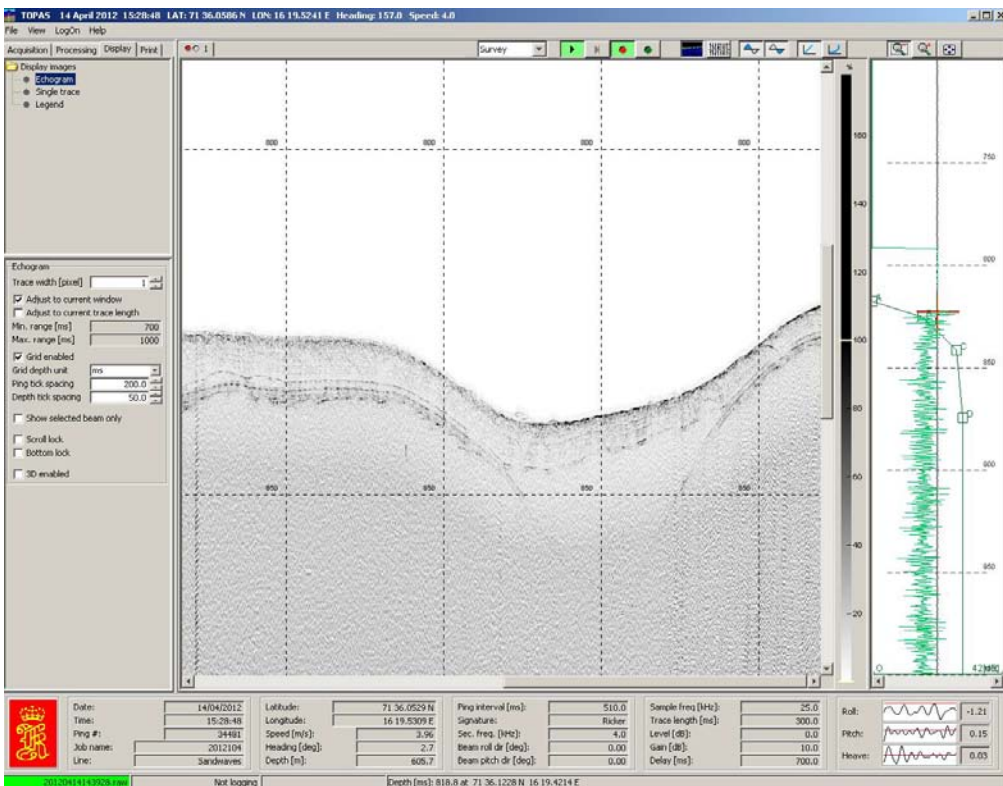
TOPAS 14 April 2012 15:28:48 LAT: 71 36.0586 N LON: 16 19.5241 E Heading: 157.0 Speed: 4.0

File View LogOn Help

Acquisition | Processing | Display | Print

Display images
Echogram
Single trace
Legend

Echogram
Trace width [pixel] 1
Adjust to current window
Adjust to current trace length
Min. range [ms] 700
Max. range [ms] 1000
Grid enabled
Grid depth unit ms
Ping tick spacing 200.0
Depth tick spacing 50.0
Show selected beam only
Scroll lock
Bottom lock
3D enabled

1

Survey

800 800 800 800

850 850 850 850

%
160
140
120
100
80
60
40
20

750
800
850
900
950
0
42

Date: 14/04/2012
Time: 15:28:48
Ping #: 34491
Job name: 2012104
Line: Sandwaves

Latitude: 71 36.0529 N
Longitude: 16 19.5309 E
Speed [m/s]: 3.96
Heading [deg]: 2.7
Depth [m]: 605.7

Ping interval [ms]: 510.0
Signature: Ricker
Sec. freq. [kHz]: 4.0
Beam roll dir [deg]: 0.00
Beam pitch dir [deg]: 0.00

Sample freq [kHz]: 25.0
Trace length [ms]: 300.0
Level [dB]: 0.0
Gain [dB]: 10.0
Delay [ms]: 700.0

Roll: -1.21
Pitch: 0.15
Heave: 0.03

20120414143928.raw
Not logging
Depth [ms]: 818.8 at 71 36.1228 N 16 19.4214 E